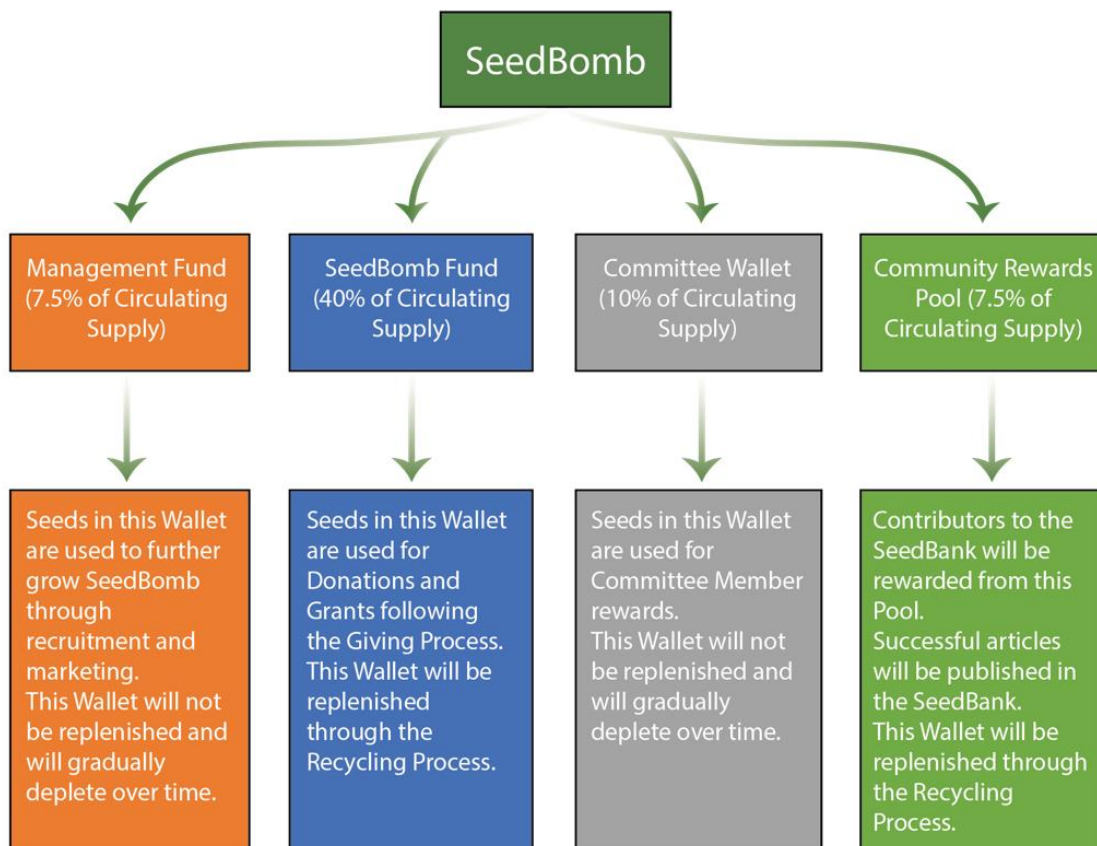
SeedBomb

Management Fund (7.5% of Circulating Supply)

Seeds in this Wallet are used to further grow SeedBomb through recruitment and marketing.
This Wallet will not be replenished and will gradually deplete over time.

SeedBomb Fund (40% of Circulating Supply)

Seeds in this Wallet are used for Donations and Grants following the Giving Process.
This Wallet will be replenished through the Recycling Process.

Committee Wallet (10% of Circulating Supply)

Seeds in this Wallet are used for Committee Member rewards.
This Wallet will not be replenished and will gradually deplete over time.

Community Rewards Pool (7.5% of Circulating Supply)

Contributors to the SeedBank will be rewarded from this Pool.
Successful articles will be published in the SeedBank.
This Wallet will be replenished through the Recycling Process.